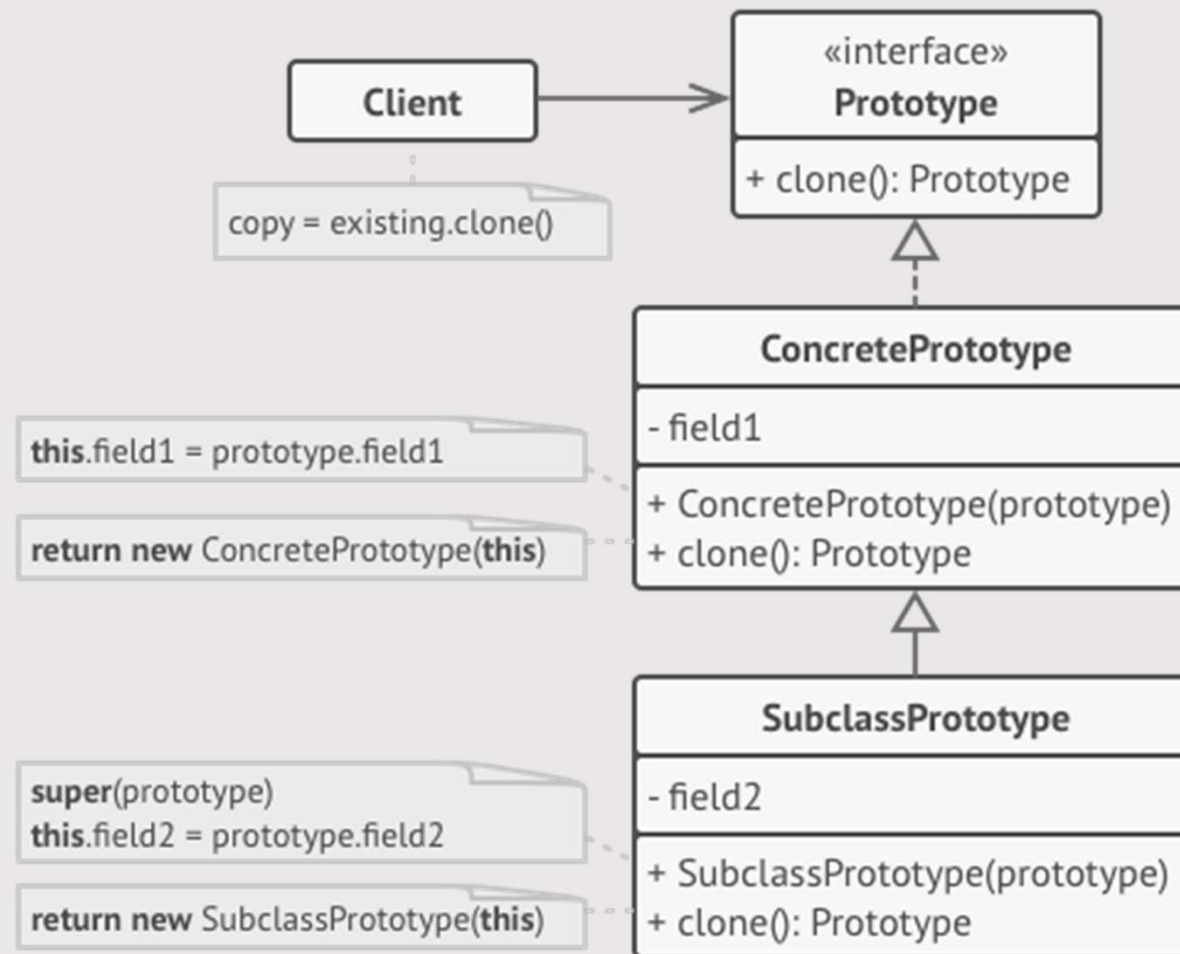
Client

copy = existing.clone()

«interface»
Prototype

+ clone(): Prototype

ConcretePrototype

- field1

+ ConcretePrototype(prototype)
+ clone(): Prototype

this.field1 = prototype.field1

return new ConcretePrototype(this)

SubclassPrototype

- field2

+ SubclassPrototype(prototype)
+ clone(): Prototype

super(prototype)
this.field2 = prototype.field2

return new SubclassPrototype(this)